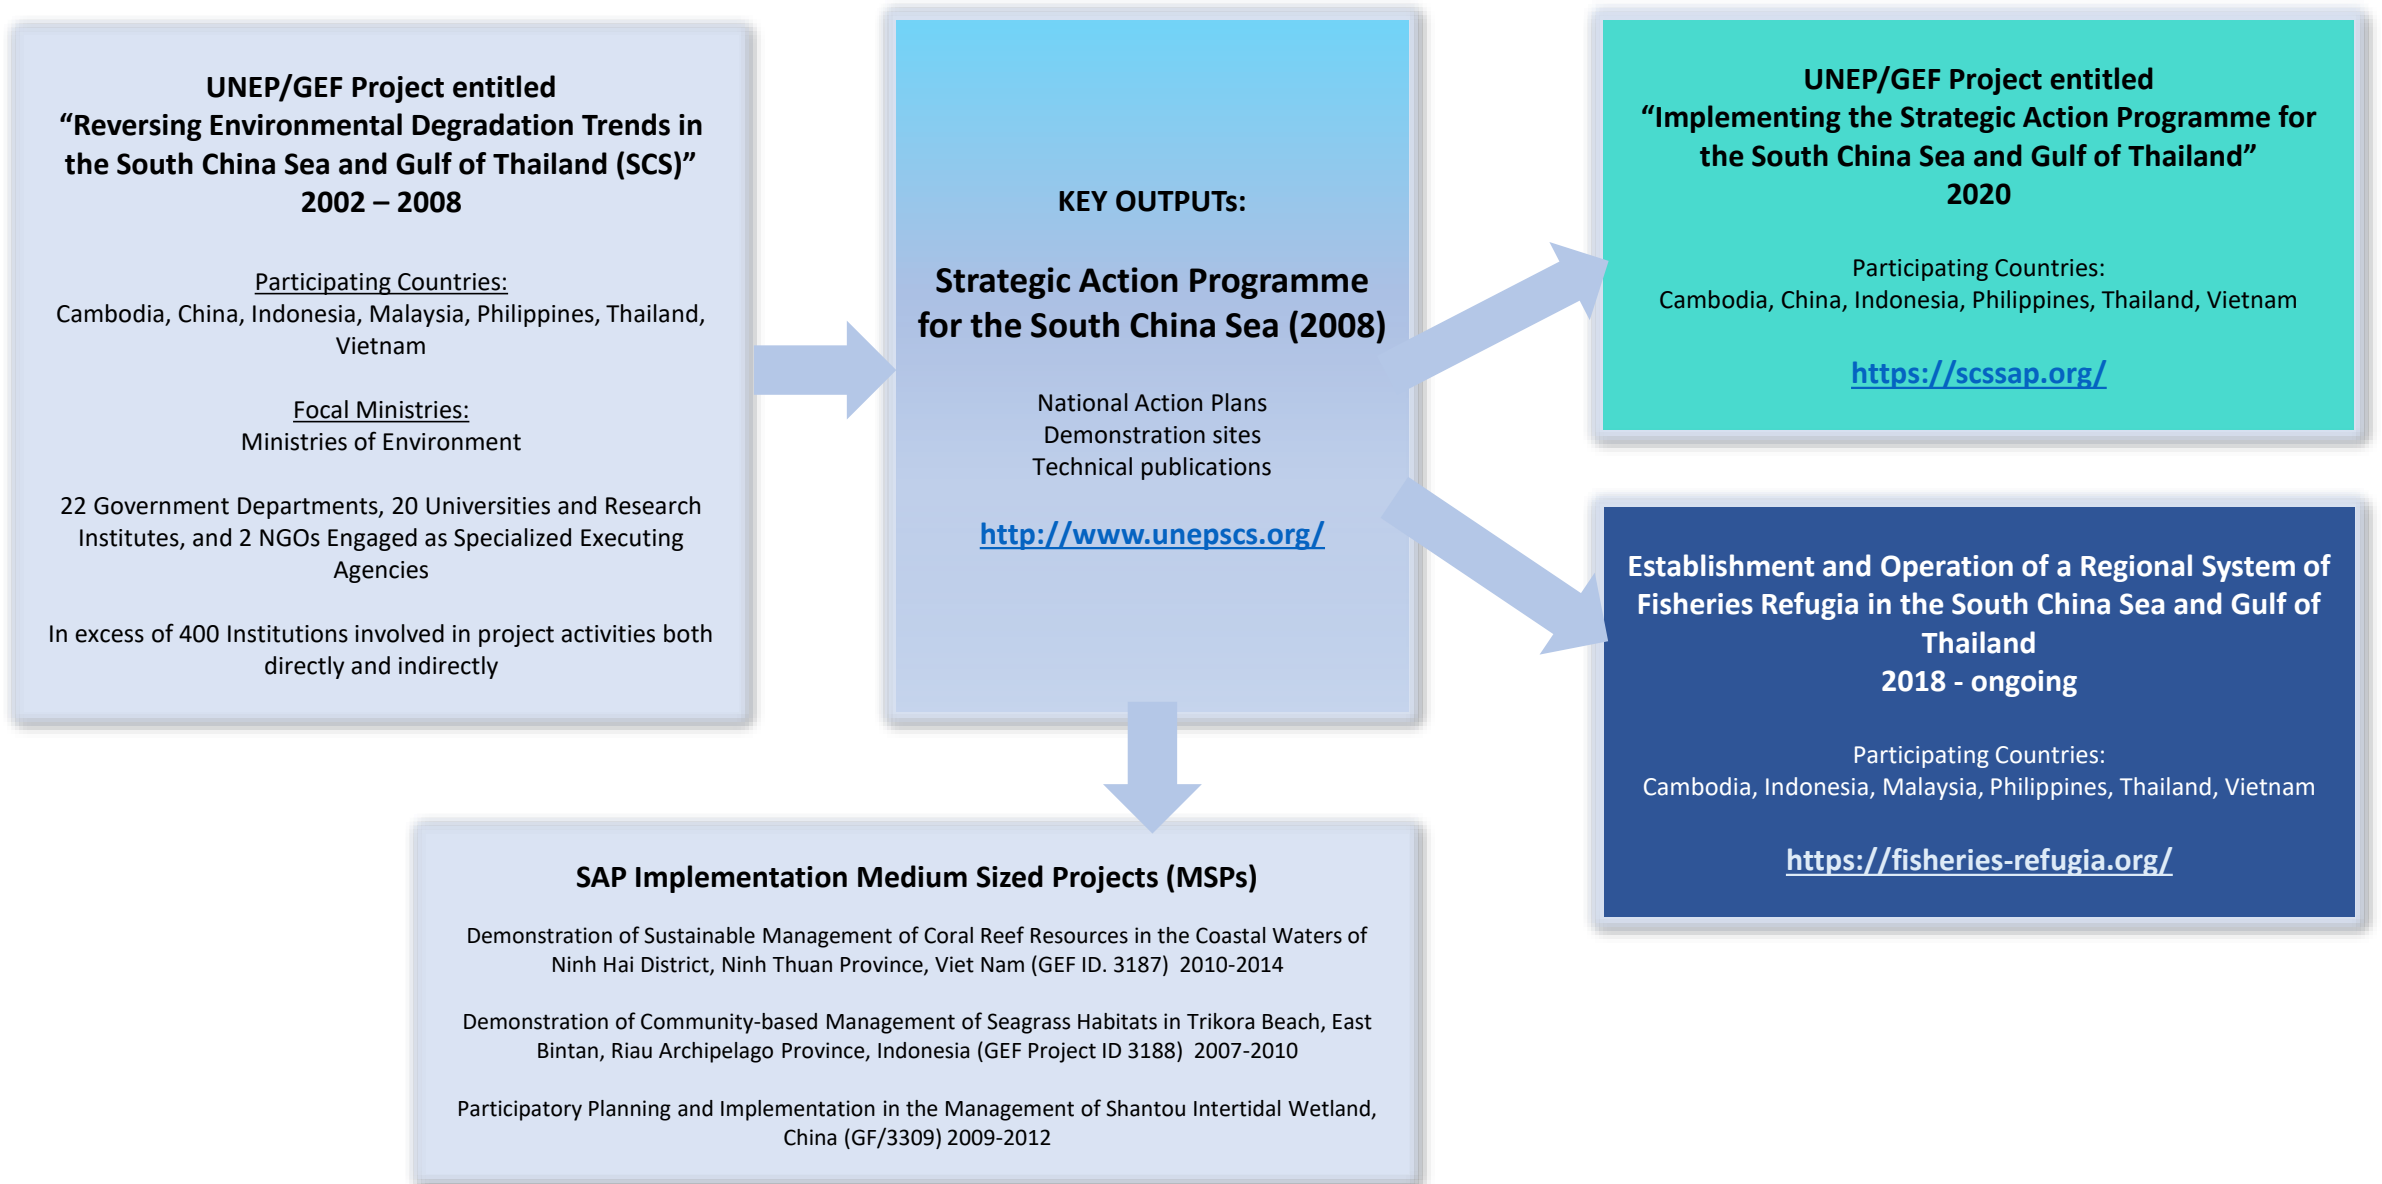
UNEP/GEF Project entitled
“Reversing Environmental Degradation Trends in the South China Sea and Gulf of Thailand (SCS)”
2002 – 2008

Participating Countries:
Cambodia, China, Indonesia, Malaysia, Philippines, Thailand, Vietnam

Focal Ministries:
Ministries of Environment

22 Government Departments, 20 Universities and Research Institutes, and 2 NGOs Engaged as Specialized Executing Agencies

In excess of 400 Institutions involved in project activities both directly and indirectly

KEY OUTPUTs:

Strategic Action Programme for the South China Sea (2008)

National Action Plans
Demonstration sites
Technical publications

http://www.unepscs.org/

UNEP/GEF Project entitled
“Implementing the Strategic Action Programme for the South China Sea and Gulf of Thailand”
2020

Participating Countries:
Cambodia, China, Indonesia, Philippines, Thailand, Vietnam

https://scssap.org/

Establishment and Operation of a Regional System of Fisheries Refugia in the South China Sea and Gulf of Thailand
2018 - ongoing

Participating Countries:
Cambodia, Indonesia, Malaysia, Philippines, Thailand, Vietnam

https://fisheries-refugia.org/

SAP Implementation Medium Sized Projects (MSPs)

Demonstration of Sustainable Management of Coral Reef Resources in the Coastal Waters of Ninh Hai District, Ninh Thuan Province, Viet Nam (GEF ID. 3187) 2010-2014

Demonstration of Community-based Management of Seagrass Habitats in Trikora Beach, East Bintan, Riau Archipelago Province, Indonesia (GEF Project ID 3188) 2007-2010

Participatory Planning and Implementation in the Management of Shantou Intertidal Wetland, China (GF/3309) 2009-2012